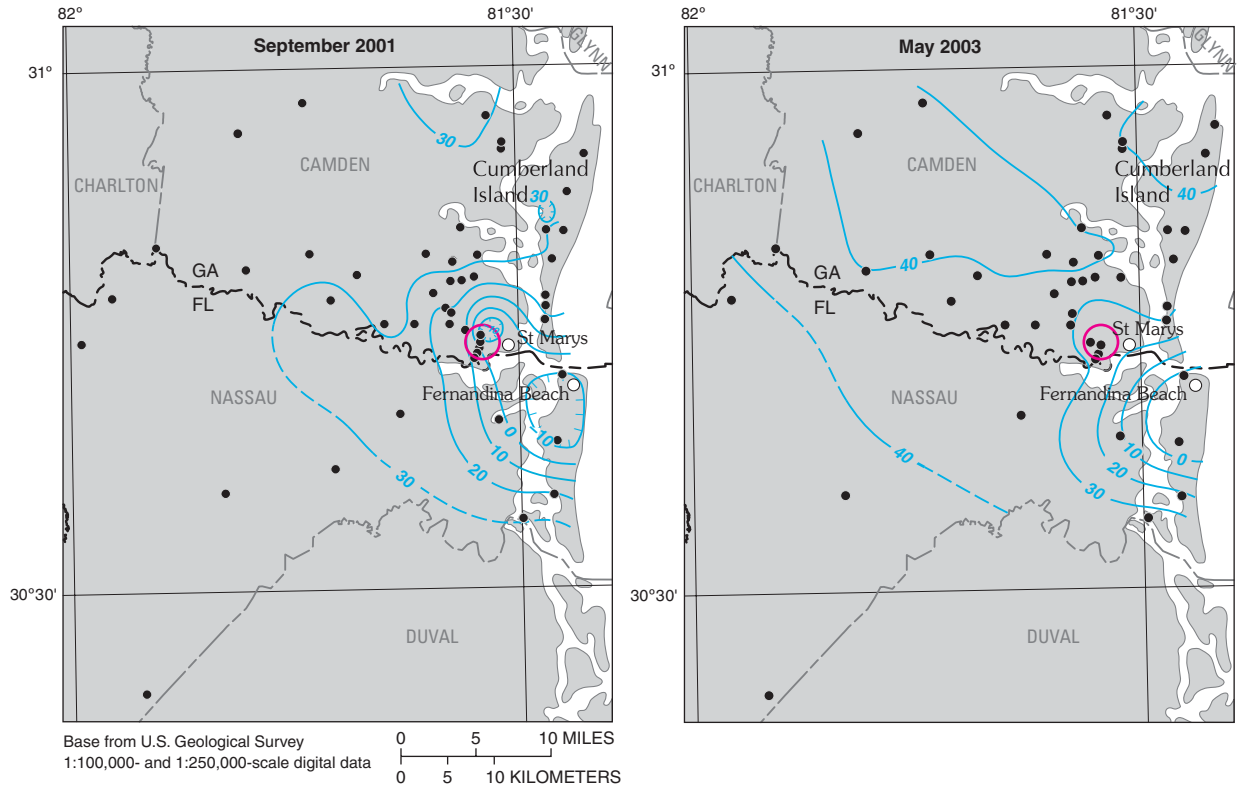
82°

81°30'

September 2001

31°

GLYNN

30

CAMDEN

CHARLTON

Cumberland Island

30

GA

FL

St Marys

NASSAU

Fernandina Beach

0

10

10

20

30

30°30'

DUVAL

Base from U.S. Geological Survey 1:100,000- and 1:250,000-scale digital data

0 5 10 MILES

0 5 10 KILOMETERS

82°

81°30'

May 2003

31°

GLYNN

CAMDEN

CHARLTON

Cumberland Island

40

40

GA

FL

St Marys

NASSAU

Fernandina Beach

40

10

0

20

30

30°30'

DUVAL